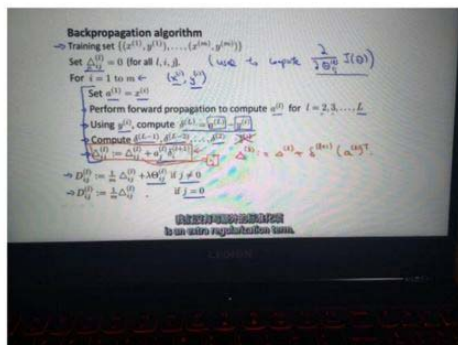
Backpropagation algorithm

→ Training set $\{(x^{(1)}, y^{(1)}), \ldots, (x^{(m)}, y^{(m)})\}$

Set $\Delta_{ij}^{(l)} = 0$ (for all $l, i, j$). (use to compute $\frac{\partial}{\partial \Theta_{ij}^{(l)}} J(\Theta)$)

For $i = 1$ to $m$ ← $(x^{(i)}, y^{(i)})$

Set $a^{(1)} = x^{(i)}$

Perform forward propagation to compute $a^{(l)}$ for $l = 2, 3, \ldots, L$

Using $y^{(i)}$, compute $\delta^{(L)} = a^{(L)} - y^{(i)}$

Compute $\delta^{(L-1)}, \delta^{(L-2)}, \ldots, \delta^{(2)}$

$\Delta_{ij}^{(l)} := \Delta_{ij}^{(l)} + a_j^{(l)} \delta_i^{(l+1)}$ $\Delta^{(l)} := \Delta^{(l)} + \delta^{(l+1)} (a^{(l)})^T$

→ $D_{ij}^{(l)} := \frac{1}{m} \Delta_{ij}^{(l)} + \lambda \Theta_{ij}^{(l)}$ if $j \neq 0$

→ $D_{ij}^{(l)} := \frac{1}{m} \Delta_{ij}^{(l)}$ if $j = 0$

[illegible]

is an extra regularization term.

LENOVO